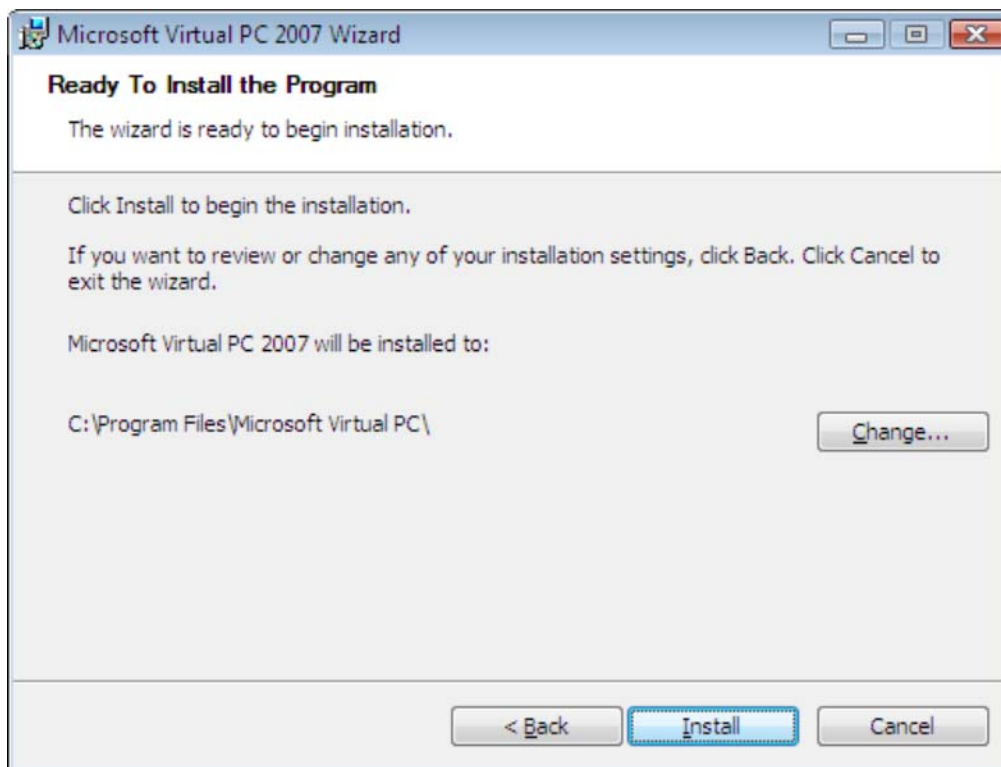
Microsoft Virtual PC 2007 Wizard

Ready To Install the Program

The wizard is ready to begin installation.

Click Install to begin the installation.

If you want to review or change any of your installation settings, click Back. Click Cancel to exit the wizard.

Microsoft Virtual PC 2007 will be installed to:

C:\Program Files\Microsoft Virtual PC\

Change...

< Back

Install

Cancel